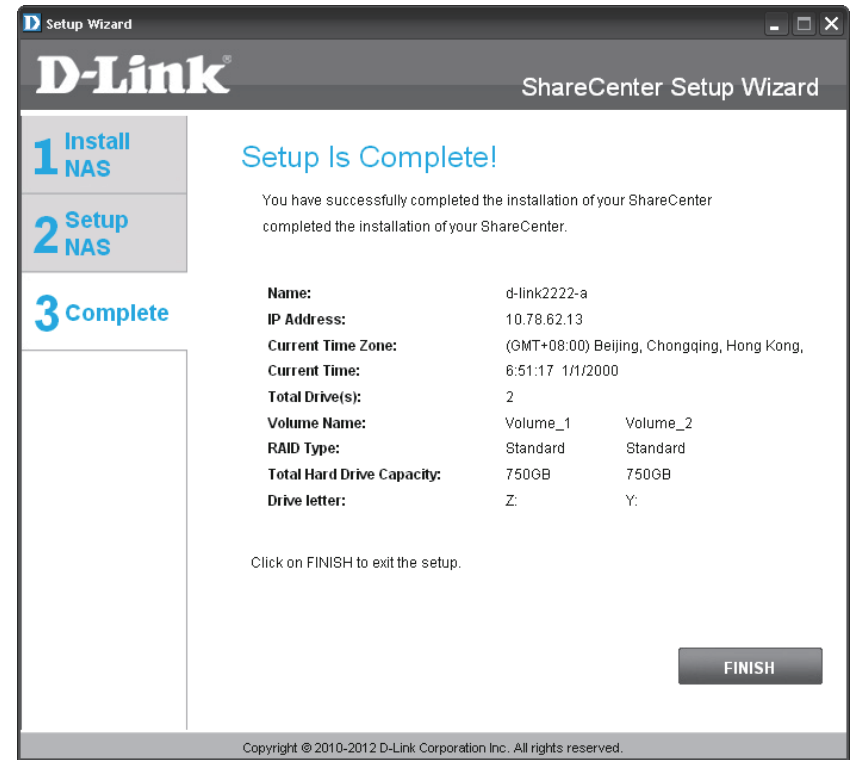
Setup Wizard

D-Link®

ShareCenter Setup Wizard

1 Install NAS

2 Setup NAS

3 Complete

Setup Is Complete!

You have successfully completed the installation of your ShareCenter completed the installation of your ShareCenter.

| | | |
|---|---|---|
| Name: | d-link2222-a | |
| IP Address: | 10.78.62.13 | |
| Current Time Zone: | (GMT+08:00) Beijing, Chongqing, Hong Kong, | |
| Current Time: | 6:51:17 1/1/2000 | |
| Total Drive(s): | 2 | |
| Volume Name: | Volume_1 | Volume_2 |
| RAID Type: | Standard | Standard |
| Total Hard Drive Capacity: | 750GB | 750GB |
| Drive letter: | Z: | Y: |

Click on FINISH to exit the setup.

FINISH

Copyright © 2010-2012 D-Link Corporation Inc. All rights reserved.